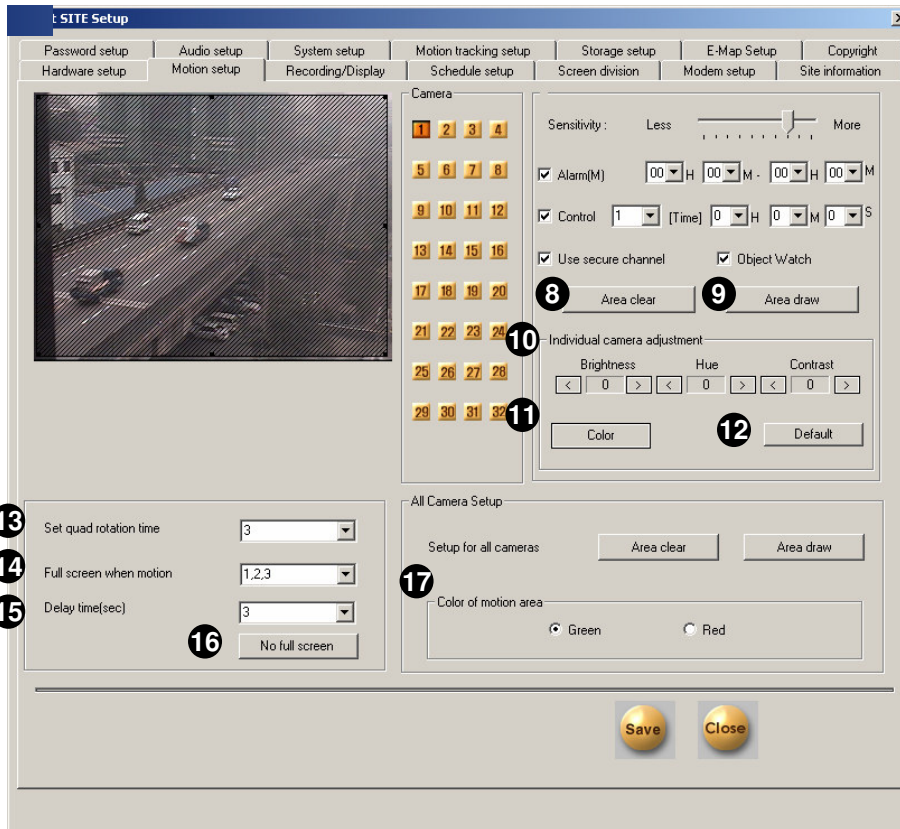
t SITE Setup

Password setup | Audio setup | System setup | Motion tracking setup | Storage setup | E-Map Setup | Copyright
Hardware setup | Motion setup | Recording/Display | Schedule setup | Screen division | Modem setup | Site information

Camera
1 2 3 4
5 6 7 8
9 10 11 12
13 14 15 16
17 18 19 20
21 22 23 24
25 26 27 28
29 30 31 32

Sensitivity : Less More

Alarm(M) 00 H 00 M - 00 H 00 M

Control 1 [Time] 0 H 0 M 0 S

Use secure channel
Object Watch

8 Area clear
9 Area draw

10 Individual camera adjustment
Brightness Hue Contrast
< 0 > < 0 > < 0 >

11 Color
12 Default

13 Set quad rotation time 3
14 Full screen when motion 1,2,3
15 Delay time(sec) 3
16 No full screen

All Camera Setup
Setup for all cameras Area clear Area draw
17
Color of motion area
Green Red

Save Close